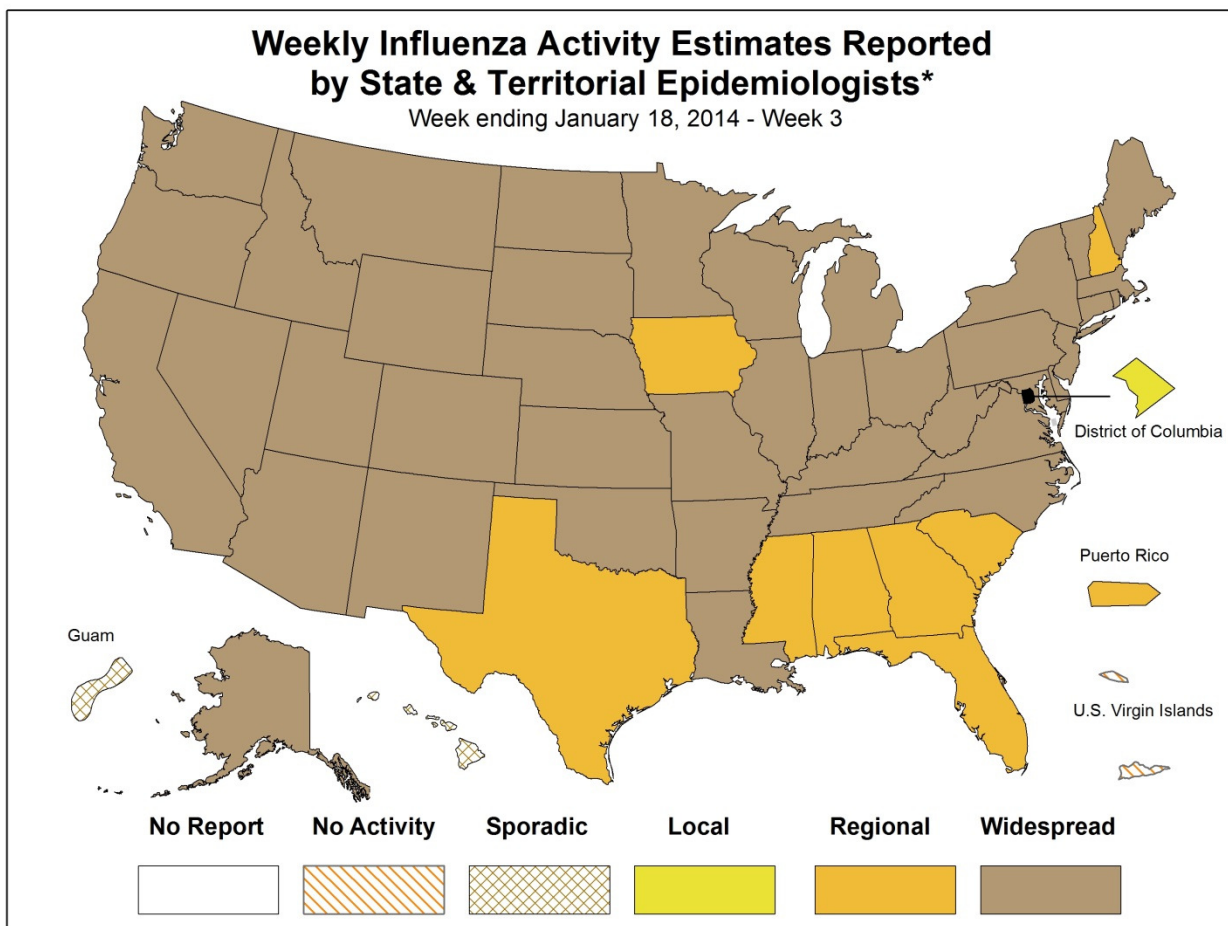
Weekly Influenza Activity Estimates Reported by State & Territorial Epidemiologists*

Week ending January 18, 2014 - Week 3

District of Columbia

Puerto Rico

Guam

U.S. Virgin Islands

No Report | No Activity | Sporadic | Local | Regional | Widespread